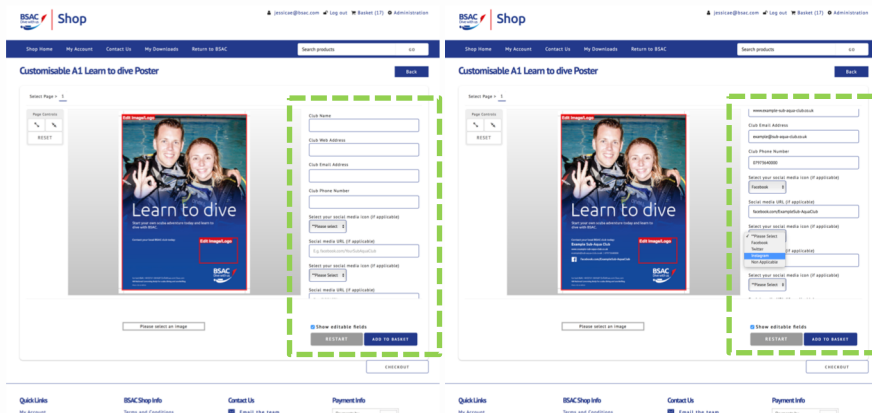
BSAC Diving Club | Shop

jessicae@bsac.com  Log out  Basket (17)  Administration

Shop Home  My Account  Contact Us  My Downloads  Return to BSAC

Search products  GO

Customisable A1 Learn to dive Poster

Back

Select Page » 1

Page Controls

RESET

Edit Image/Logo

Learn to dive

Start your scuba adventure today and learn to dive with BSAC.

Edit Image/Logo

BSAC

Please select an image

Club Name

Club Web Address

Club Email Address

Club Phone Number

Select your social media icon (if applicable)

**Please select

Social media URL (if applicable)

E.g. facebook.com/YourScubaClub

Select your social media icon (if applicable)

**Please Select

Social media URL (if applicable)

Show editable fields

RESTART

ADD TO BASKET

CHECKOUT

Quick Links

My Account

BSAC Shop Info

Terms and Conditions

Contact Us

Email the team

Payment Info

BSAC Diving Club | Shop

jessicae@bsac.com  Log out  Basket (17)  Administration

Shop Home  My Account  Contact Us  My Downloads  Return to BSAC

Search products  GO

Customisable A1 Learn to dive Poster

Back

Select Page » 1

Page Controls

RESET

Edit Image/Logo

Learn to dive

Start your scuba adventure today and learn to dive with BSAC.

Example Sub-Aqua Club

facebook.com/ExampleSub-AquaClub

Edit Image/Logo

BSAC

Please select an image

www.example-sub-aqua-club.co.uk

Club Email Address

example@sub-aqua-club.co.uk

Club Phone Number

07975640000

Select your social media icon (if applicable)

Facebook

Social media URL (if applicable)

facebook.com/ExampleSub-AquaClub

Select your social media icon (if applicable)

**Please Select
Facebook
Twitter
Instagram
Not Applicable

Select your social media icon (if applicable)

**Please Select

Show editable fields

RESTART

ADD TO BASKET

CHECKOUT

Quick Links

My Account

BSAC Shop Info

Terms and Conditions

Contact Us

Email the team

Payment Info